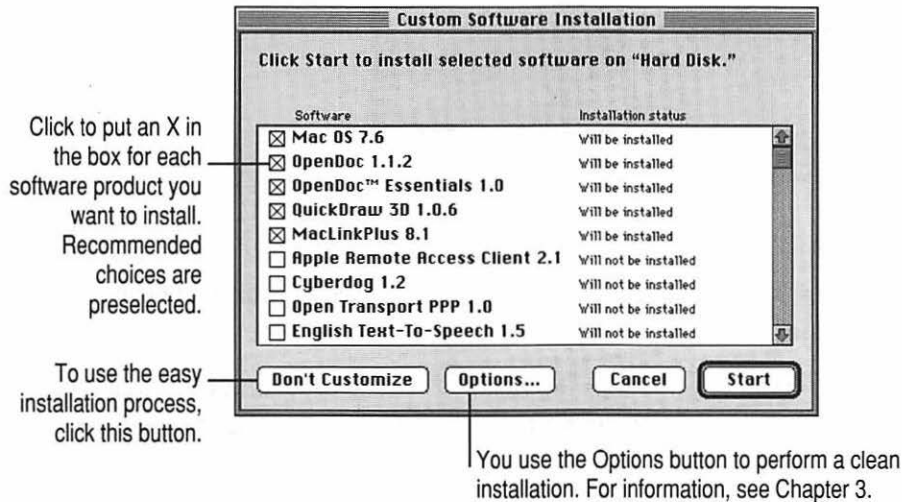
Custom Software Installation

Click Start to install selected software on "Hard Disk."

Click to put an X in the box for each software product you want to install. Recommended choices are preselected.

| Software | Installation status |
|---|---|
| ☒ Mac OS 7.6 | Will be installed |
| ☒ OpenDoc 1.1.2 | Will be installed |
| ☒ OpenDoc™ Essentials 1.0 | Will be installed |
| ☒ QuickDraw 3D 1.0.6 | Will be installed |
| ☒ MacLinkPlus 8.1 | Will be installed |
| ☐ Apple Remote Access Client 2.1 | Will not be installed |
| ☐ Cyberdog 1.2 | Will not be installed |
| ☐ Open Transport PPP 1.0 | Will not be installed |
| ☐ English Text-To-Speech 1.5 | Will not be installed |

To use the easy installation process, click this button.

Don't Customize

Options...

Cancel

Start

You use the Options button to perform a clean installation. For information, see Chapter 3.